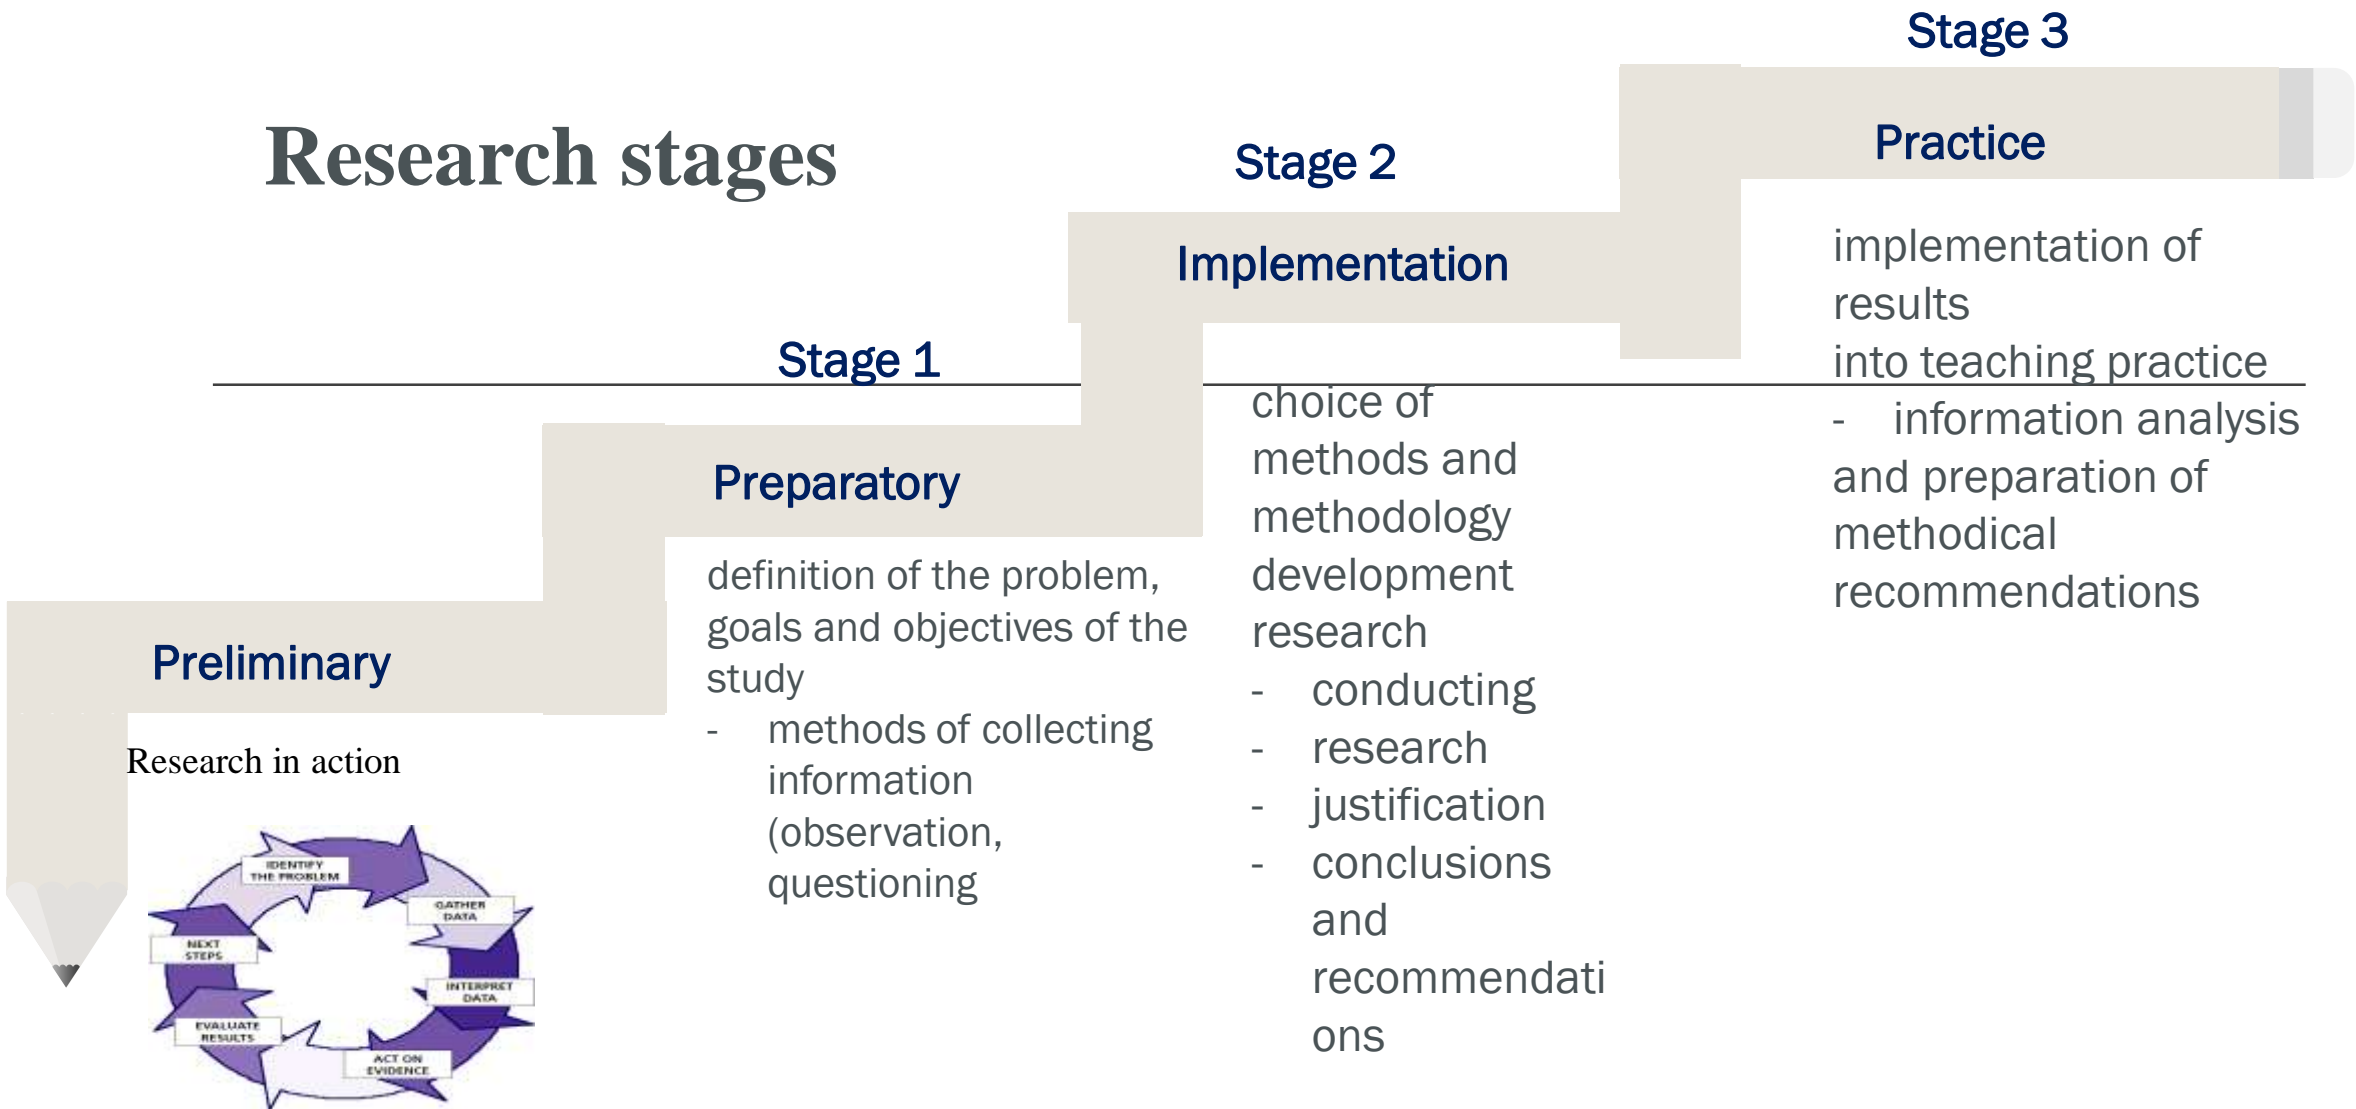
Research stages

Stage 3

Practice

Stage 2

Implementation

Stage 1

Preparatory

Preliminary

Research in action

IDENTIFY THE PROBLEM

GATHER DATA

INTERPRET DATA

ACT ON EVIDENCE

EVALUATE RESULTS

NEXT STEPS

definition of the problem, goals and objectives of the study
- methods of collecting information (observation, questioning

choice of methods and methodology development research
- conducting
- research
- justification
- conclusions and recommendati ons

implementation of results into teaching practice
- information analysis and preparation of methodical recommendations